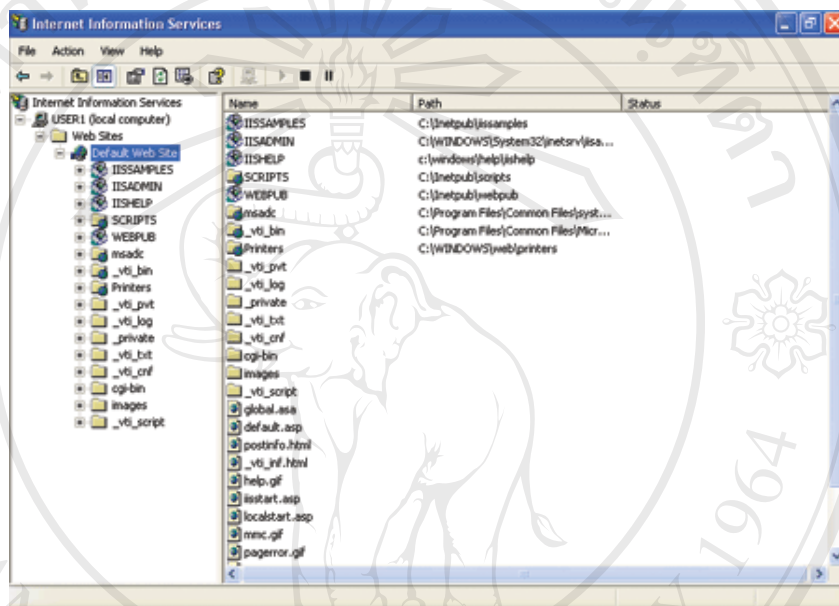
Internet Information Services

File Action View Help

Internet Information Services
USER1 (local computer)
Web Sites
Default Web Site
IISSAMPLES
IISADMIN
IISHELP
SCRIPTS
WEBPUB
msadc
_vti_bin
Printers
_vti_pvt
_vti_log
_private
_vti_txt
_vti_cnf
cgi-bin
images
_vti_script

| Name | Path | Status |
|---|---|---|
| IISSAMPLES | C:\Inetpub\iissamples | |
| IISADMIN | C:\WINDOWS\System32\inetsrv\iisa... | |
| IISHELP | c:\windows\help\iishelp | |
| SCRIPTS | C:\Inetpub\scripts | |
| WEBPUB | C:\Inetpub\webpub | |
| msadc | C:\Program Files\Common Files\syst... | |
| _vti_bin | C:\Program Files\Common Files\Micr... | |
| Printers | C:\WINDOWS\web\printers | |
| _vti_pvt | | |
| _vti_log | | |
| _private | | |
| _vti_txt | | |
| _vti_cnf | | |
| cgi-bin | | |
| images | | |
| _vti_script | | |
| global.asa | | |
| default.asp | | |
| postinfo.html | | |
| _vti_inf.html | | |
| help.gif | | |
| iisstart.asp | | |
| localstart.asp | | |
| mmc.gif | | |
| pagerror.gif | | |

1964